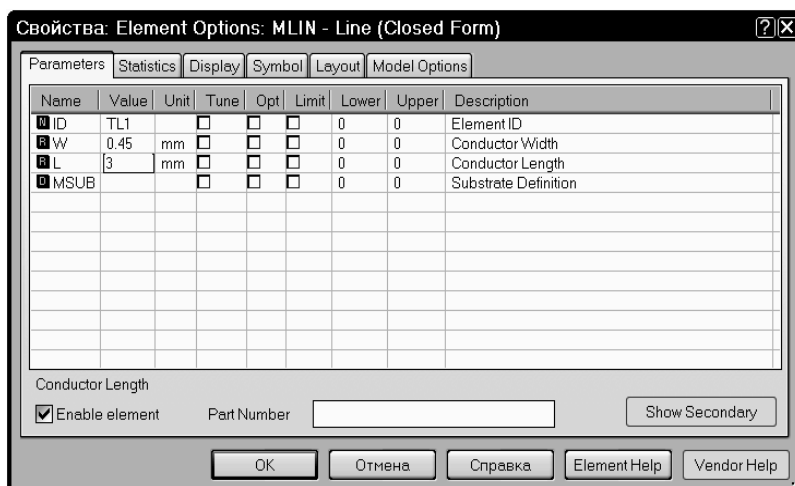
Свойства: Element Options: MLIN - Line (Closed Form)

?X

Parameters | Statistics | Display | Symbol | Layout | Model Options

| Name | Value | Unit | Tune | Opt | Limit | Lower | Upper | Description |
|---|---|---|---|---|---|---|---|---|
| N ID | TL1 | | ☐ | ☐ | ☐ | 0 | 0 | Element ID |
| R W | 0.45 | mm | ☐ | ☐ | ☐ | 0 | 0 | Conductor Width |
| R L | 3 | mm | ☐ | ☐ | ☐ | 0 | 0 | Conductor Length |
| D MSUB | | | ☐ | ☐ | ☐ | 0 | 0 | Substrate Definition |

Conductor Length

☑ Enable element    Part Number    Show Secondary

OK    Отмена    Справка    Element Help    Vendor Help